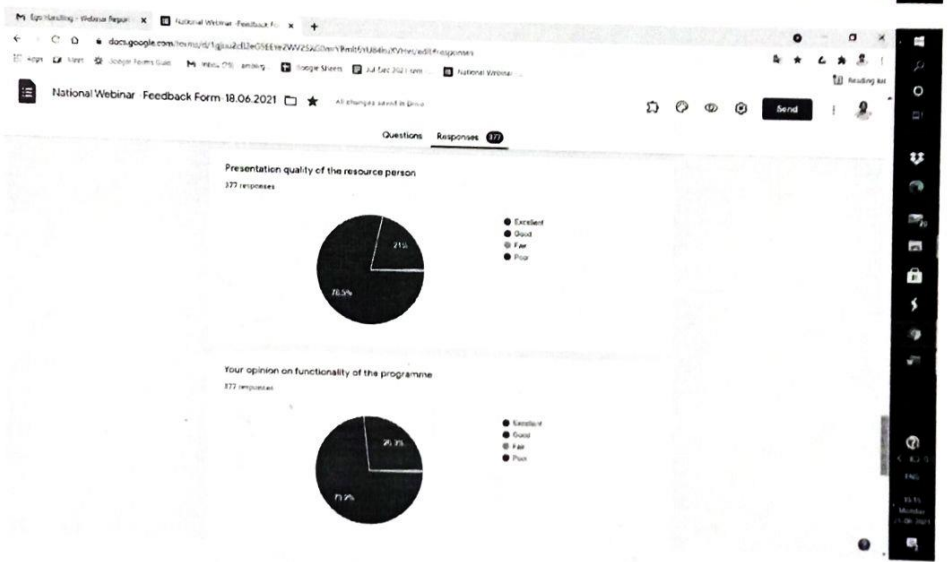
M Ego Handling - Webinar Report ×
National Webinar - Feedback Fo ×
+
docs.google.com/forms/d/1gjou2cB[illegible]/edit#responses
Apps
Gmail
Google Forms Guid...
M Inbox (29) - amblog...
Google Sheets
Jul Dec 2021 com...
National Webinar...
Reading list
National Webinar - Feedback Form-18.06.2021
All changes saved in Drive
Send
Questions
Responses 377
Presentation quality of the resource person
377 responses
21%
78.5%
Excellent
Good
Fair
Poor
Your opinion on functionality of the programme
377 responses
26.3%
73.2%
Excellent
Good
Fair
Poor
ENG
15:15
Monday
21-06-2021